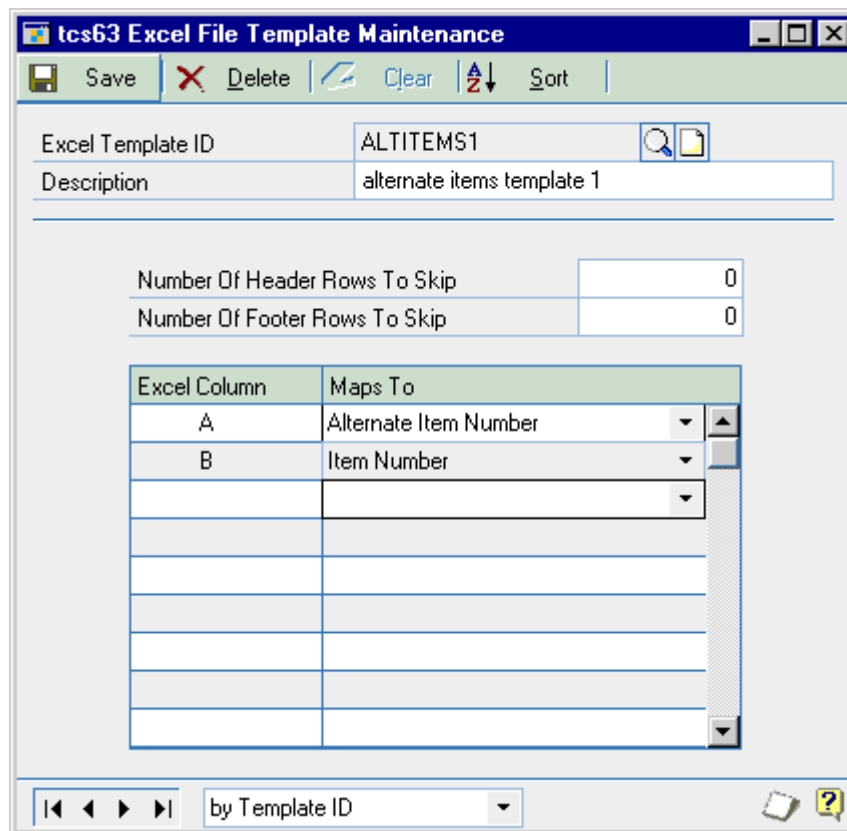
tcs63 Excel File Template Maintenance

Save | Delete | Clear | Sort

Excel Template ID ALTITEMS1

Description alternate items template 1

Number Of Header Rows To Skip 0

Number Of Footer Rows To Skip 0

| Excel Column | Maps To |
|---|---|
| A | Alternate Item Number |
| B | Item Number |
| | |

by Template ID